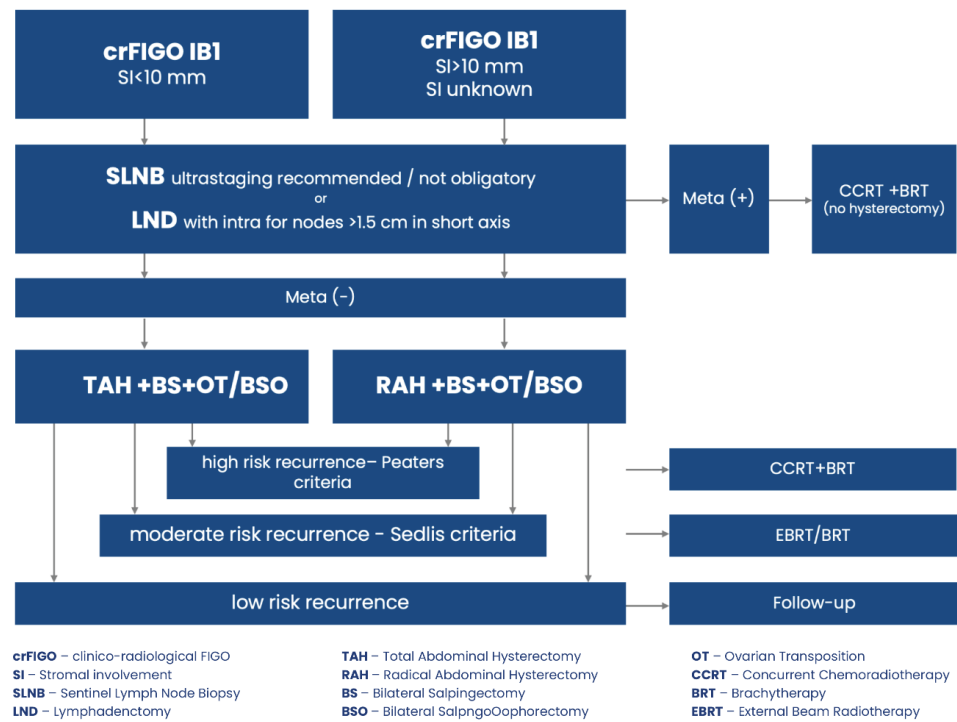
crFIGO IB1
SI<10 mm

crFIGO IB1
SI>10 mm
SI unknown

SLNB ultrastaging recommended / not obligatory
or
LND with intra for nodes >1.5 cm in short axis

Meta (+)

CCRT +BRT
(no hysterectomy)

Meta (-)

TAH +BS+OT/BSO

RAH +BS+OT/BSO

high risk recurrence– Peaters criteria

CCRT+BRT

moderate risk recurrence - Sedlis criteria

EBRT/BRT

low risk recurrence

Follow-up

crFIGO – clinico-radiological FIGO
SI – Stromal involvement
SLNB – Sentinel Lymph Node Biopsy
LND – Lymphadenctomy

TAH – Total Abdominal Hysterectomy
RAH – Radical Abdominal Hysterectomy
BS – Bilateral Salpingectomy
BSO – Bilateral SalpngoOophorectomy

OT – Ovarian Transposition
CCRT – Concurrent Chemoradiotherapy
BRT – Brachytherapy
EBRT – External Beam Radiotherapy